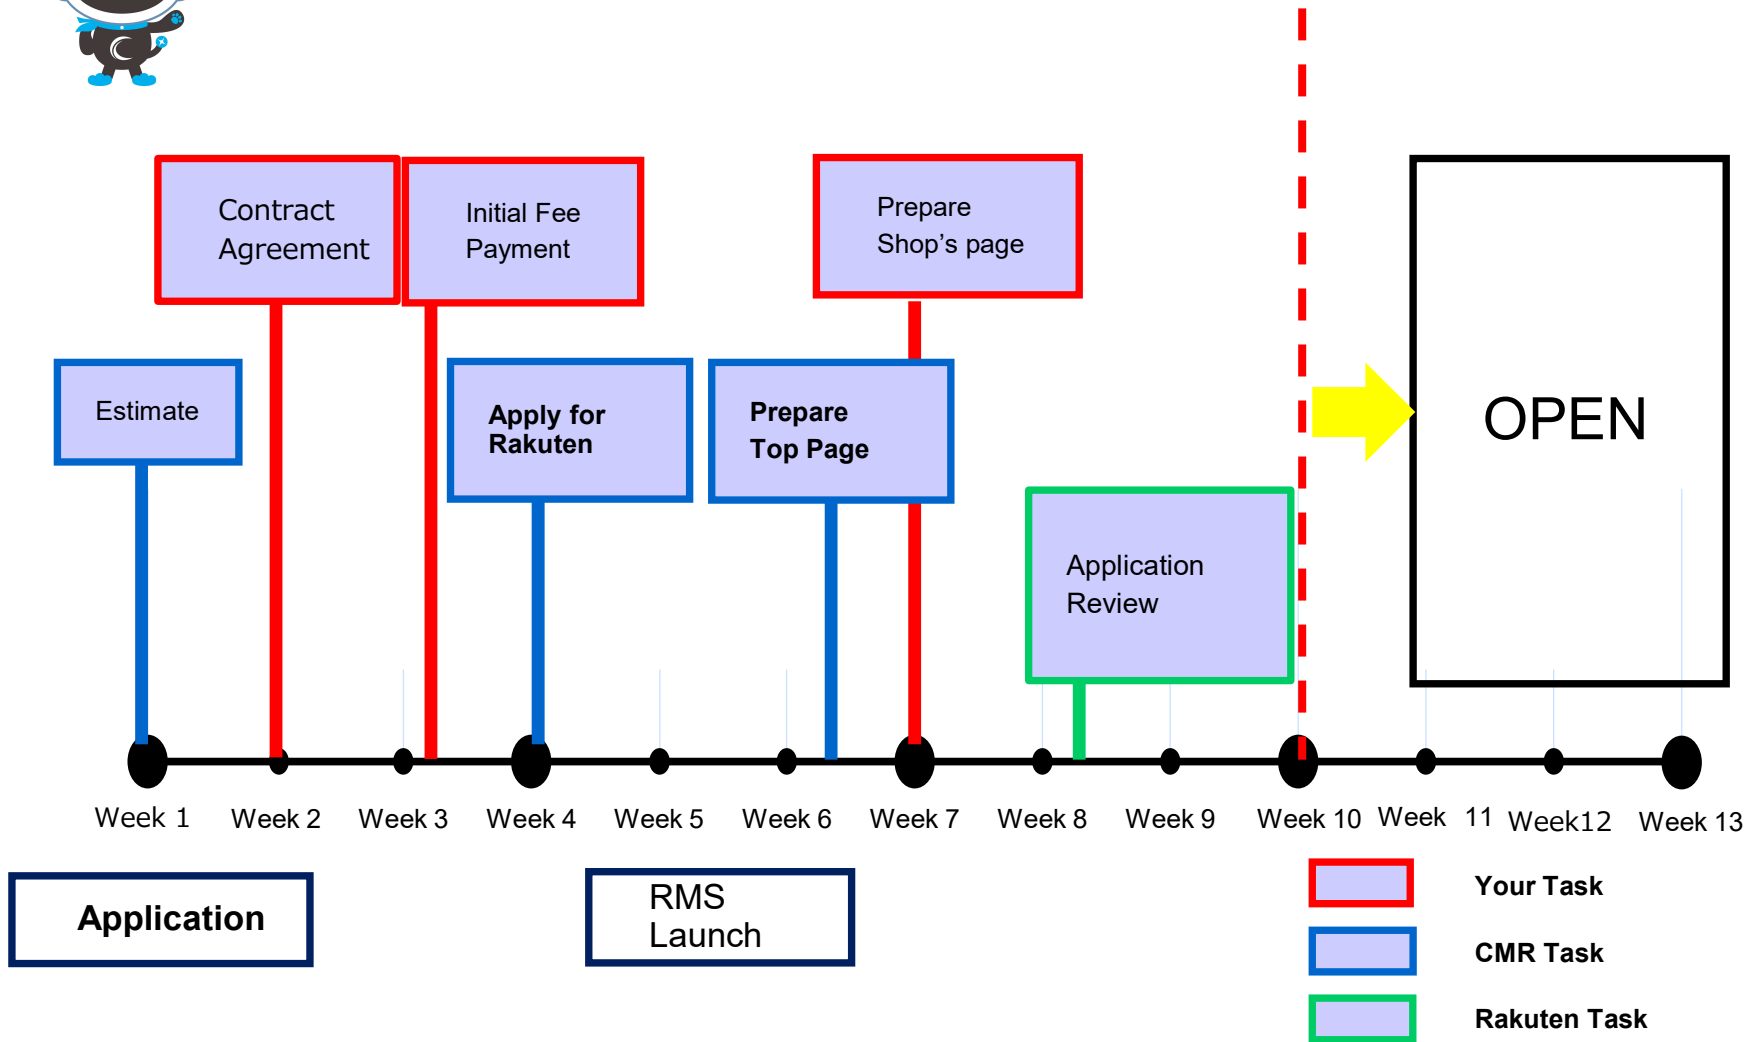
Contract Agreement

Initial Fee Payment

Prepare Shop's page

Estimate

Apply for Rakuten

Prepare Top Page

OPEN

Application Review

Week 1 Week 2 Week 3 Week 4 Week 5 Week 6 Week 7 Week 8 Week 9 Week 10 Week 11 Week12 Week 13

Application

RMS Launch

Your Task

CMR Task

Rakuten Task